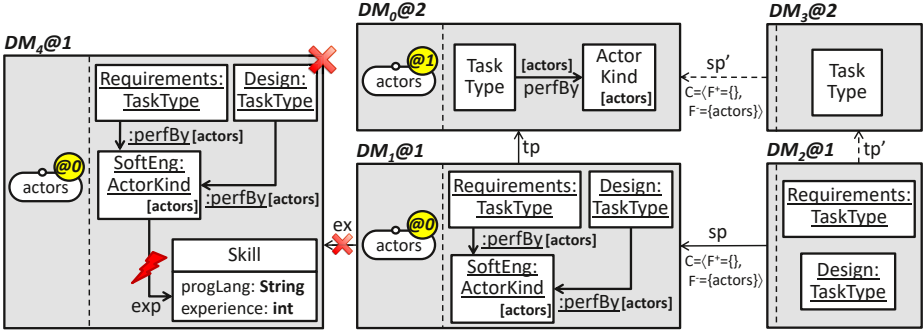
$DM_4$@1

@0
actors

Requirements: TaskType

Design: TaskType

:perfBy [actors]

SoftEng: ActorKind [actors]

:perfBy [actors]

Skill

progLang: String
experience: int

exp

ex

$DM_0$@2

@1
actors

Task Type

[actors]
perfBy

Actor Kind [actors]

$DM_3$@2

sp'

C=⟨F⁺={}, F⁻={actors}⟩

Task Type

tp

$DM_1$@1

@0
actors

Requirements: TaskType

Design: TaskType

:perfBy [actors]

SoftEng: ActorKind [actors]

:perfBy [actors]

tp'

$DM_2$@1

sp

C=⟨F⁺={}, F⁻={actors}⟩

Requirements: TaskType

Design: TaskType